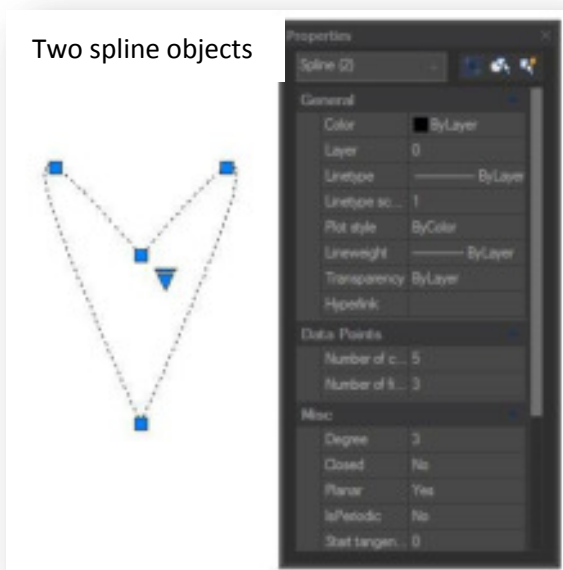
Two spline objects

Properties

Spline (2)

General

| | |
|---|---|
| Color | ByLayer |
| Layer | 0 |
| Linetype | ByLayer |
| Linetype sc... | 1 |
| Plot style | ByColor |
| Lineweight | ByLayer |
| Transparency | ByLayer |
| Hyperlink | |

Data Points

| | |
|---|---|
| Number of c... | 5 |
| Number of fi... | 3 |

Misc

| | |
|---|---|
| Degree | 3 |
| Closed | No |
| Planar | Yes |
| IsPeriodic | No |
| Start tangen... | 0 |